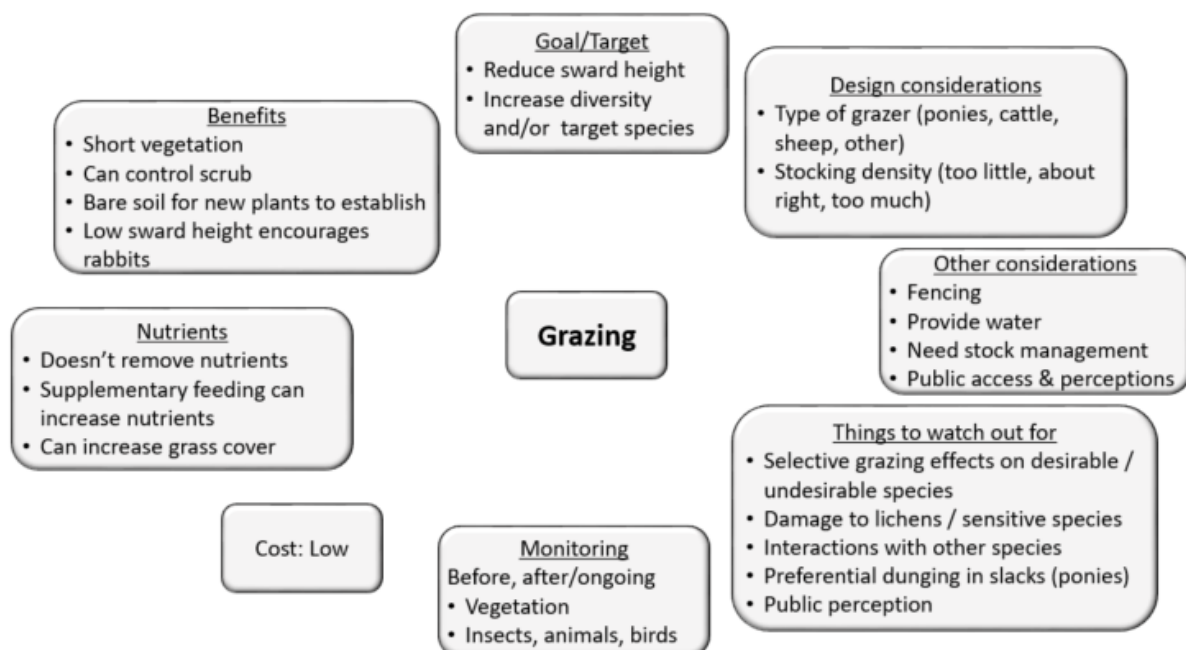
Goal/Target
• Reduce sward height
• Increase diversity and/or target species

Benefits
• Short vegetation
• Can control scrub
• Bare soil for new plants to establish
• Low sward height encourages rabbits

Design considerations
• Type of grazer (ponies, cattle, sheep, other)
• Stocking density (too little, about right, too much)

Other considerations
• Fencing
• Provide water
• Need stock management
• Public access & perceptions

Nutrients
• Doesn't remove nutrients
• Supplementary feeding can increase nutrients
• Can increase grass cover

Grazing

Things to watch out for
• Selective grazing effects on desirable / undesirable species
• Damage to lichens / sensitive species
• Interactions with other species
• Preferential dunging in slacks (ponies)
• Public perception

Cost: Low

Monitoring
Before, after/ongoing
• Vegetation
• Insects, animals, birds